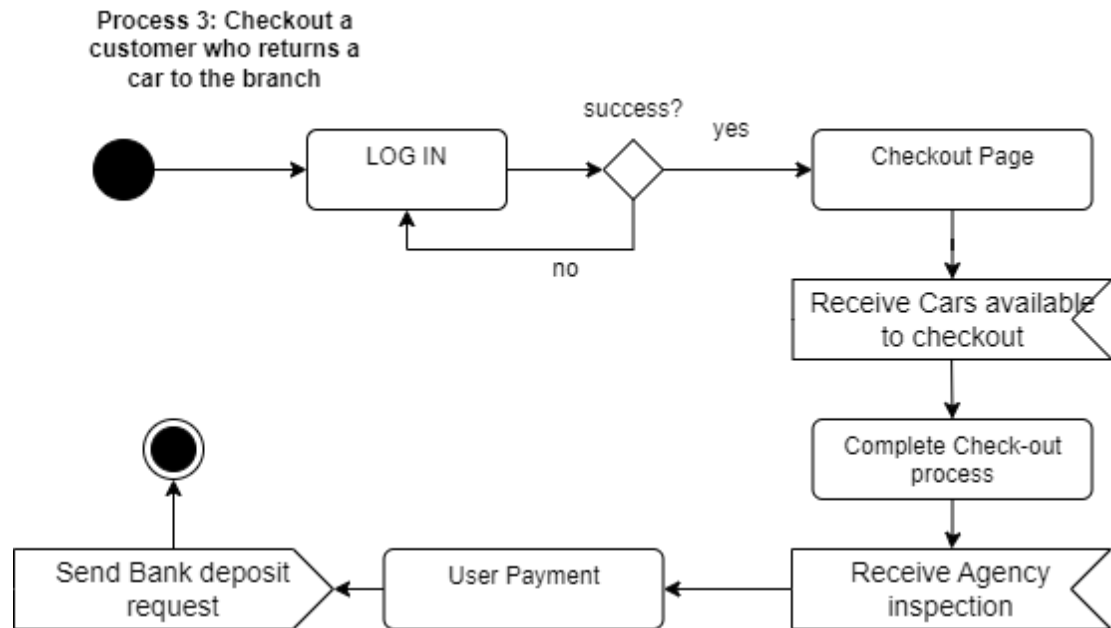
Process 3: Checkout a customer who returns a car to the branch

LOG IN

success?

yes

no

Checkout Page

Receive Cars available to checkout

Complete Check-out process

Receive Agency inspection

User Payment

Send Bank deposit request